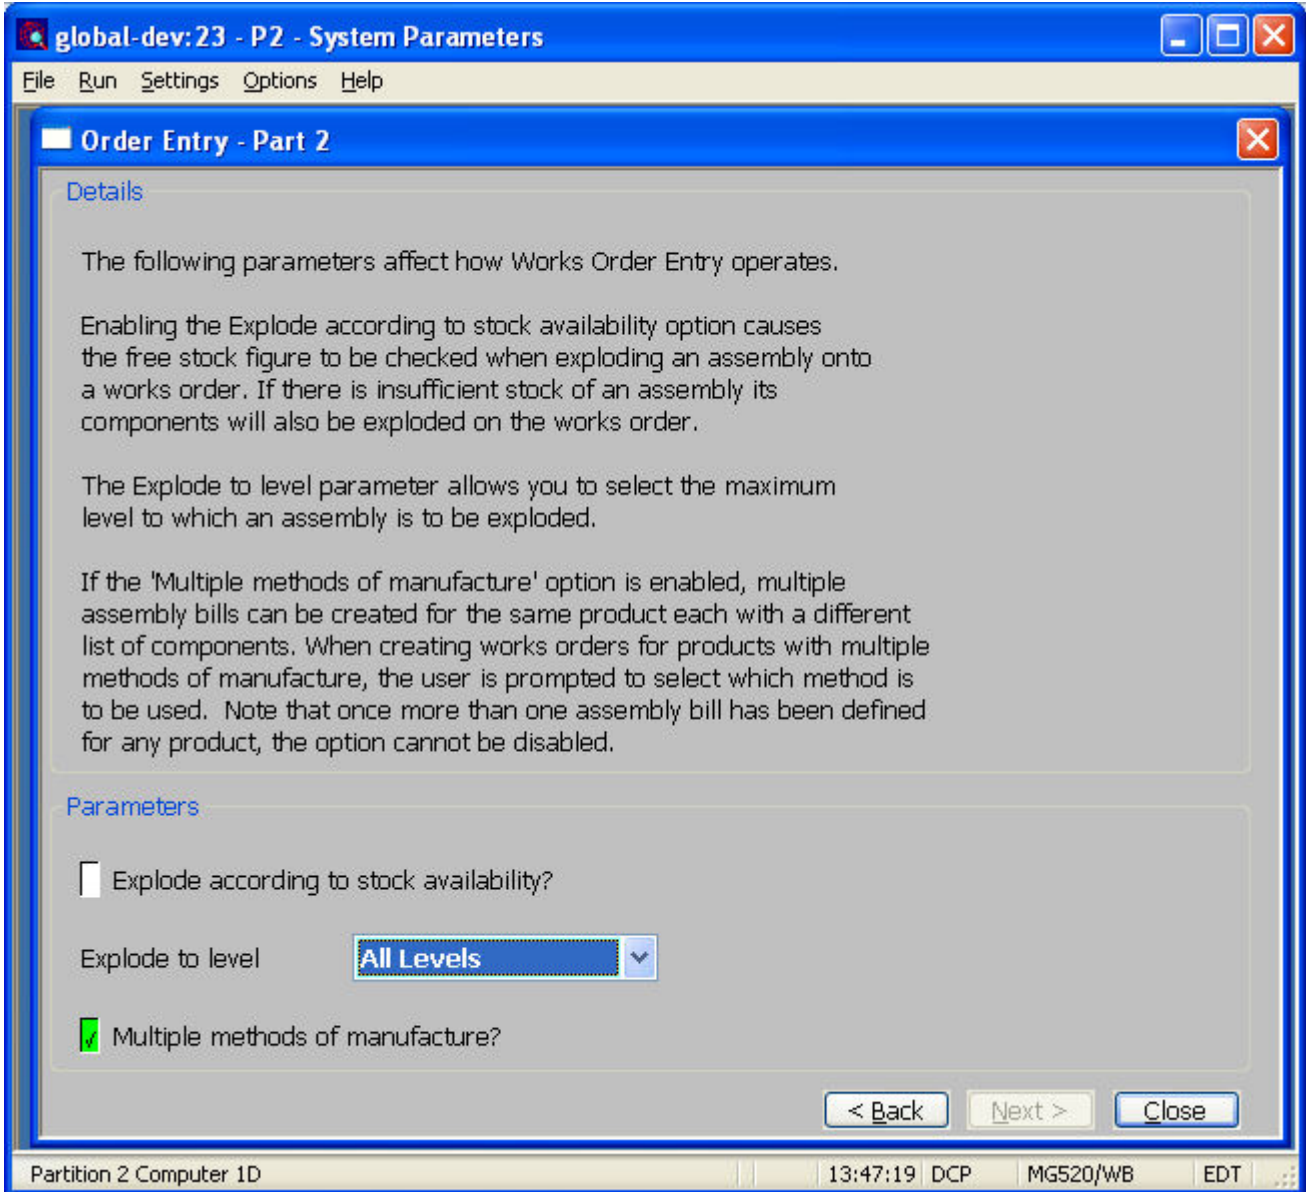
global-dev:23 - P2 - System Parameters

File Run Settings Options Help

Order Entry - Part 2

Details

The following parameters affect how Works Order Entry operates.

Enabling the Explode according to stock availability option causes the free stock figure to be checked when exploding an assembly onto a works order. If there is insufficient stock of an assembly its components will also be exploded on the works order.

The Explode to level parameter allows you to select the maximum level to which an assembly is to be exploded.

If the 'Multiple methods of manufacture' option is enabled, multiple assembly bills can be created for the same product each with a different list of components. When creating works orders for products with multiple methods of manufacture, the user is prompted to select which method is to be used. Note that once more than one assembly bill has been defined for any product, the option cannot be disabled.

Parameters

Explode according to stock availability?

Explode to level All Levels

√ Multiple methods of manufacture?

< Back Next > Close

Partition 2 Computer 1D 13:47:19 DCP MG520/WB EDT